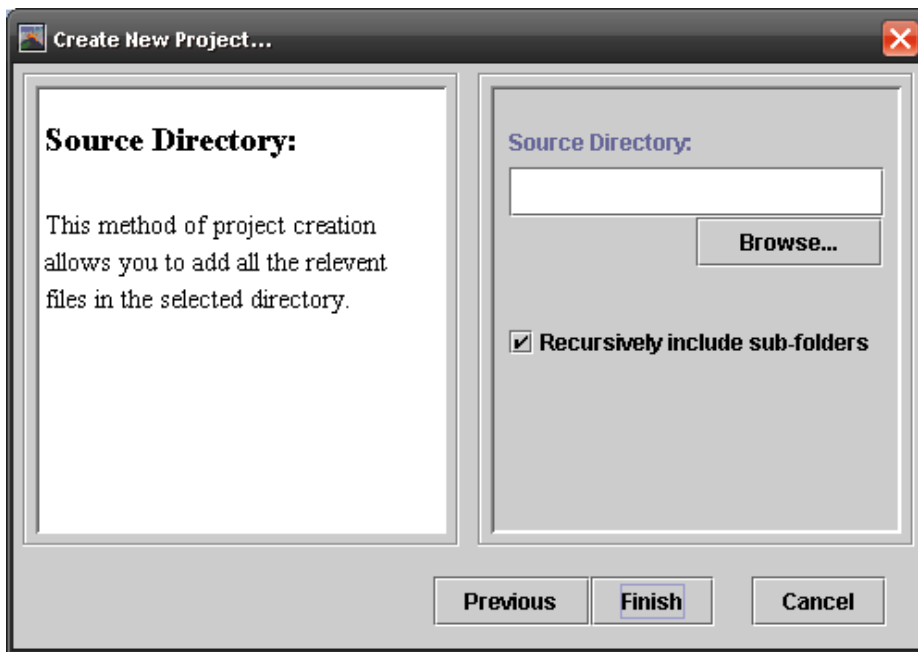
Create New Project...

Source Directory:

This method of project creation allows you to add all the relevent files in the selected directory.

Source Directory:

Browse...

Recursively include sub-folders

Previous Finish Cancel